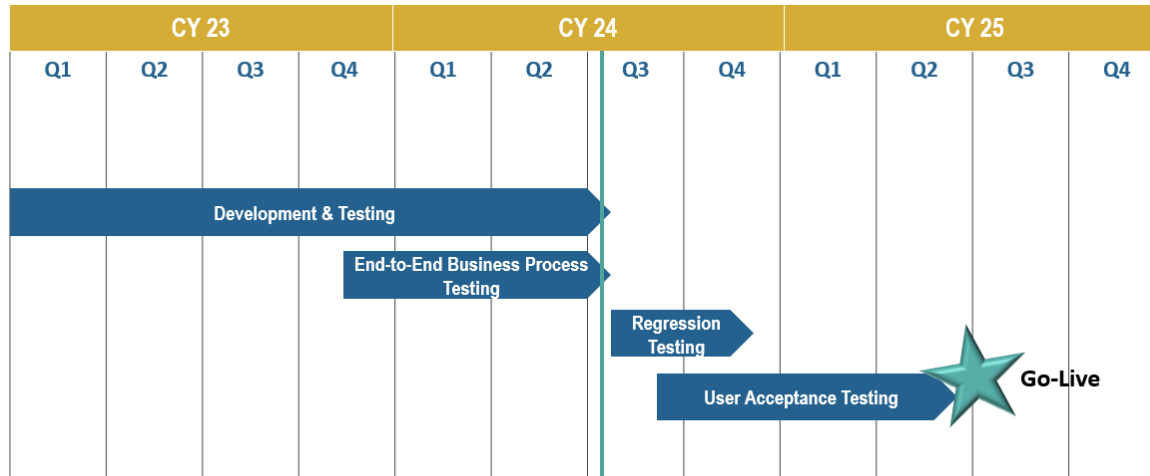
| CY 23 | | | | CY 24 | | | | CY 25 | | | |
|---|---|---|---|---|---|---|---|---|---|---|---|
| Q1 | Q2 | Q3 | Q4 | Q1 | Q2 | Q3 | Q4 | Q1 | Q2 | Q3 | Q4 |

Development & Testing

End-to-End Business Process Testing

Regression Testing

User Acceptance Testing

Go-Live